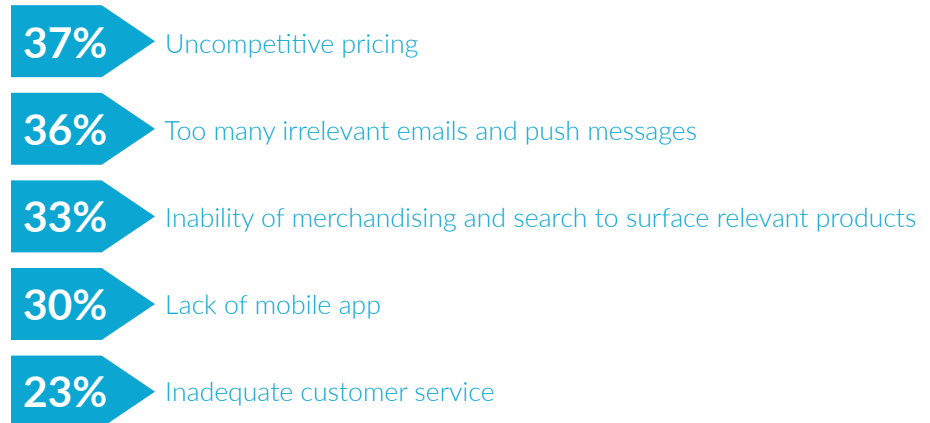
37% Uncompetitive pricing

36% Too many irrelevant emails and push messages

33% Inability of merchandising and search to surface relevant products

30% Lack of mobile app

23% Inadequate customer service